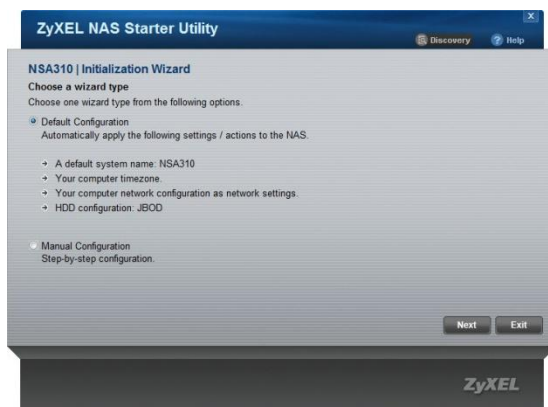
ZyXEL NAS Starter Utility

Discovery
Help

NSA310 | Initialization Wizard

Choose a wizard type

Choose one wizard type from the following options.

Default Configuration
Automatically apply the following settings / actions to the NAS.

A default system name: NSA310
Your computer timezone.
Your computer network configuration as network settings.
HDD configuration: JBOD

Manual Configuration
Step-by-step configuration.

Next
Exit

ZyXEL